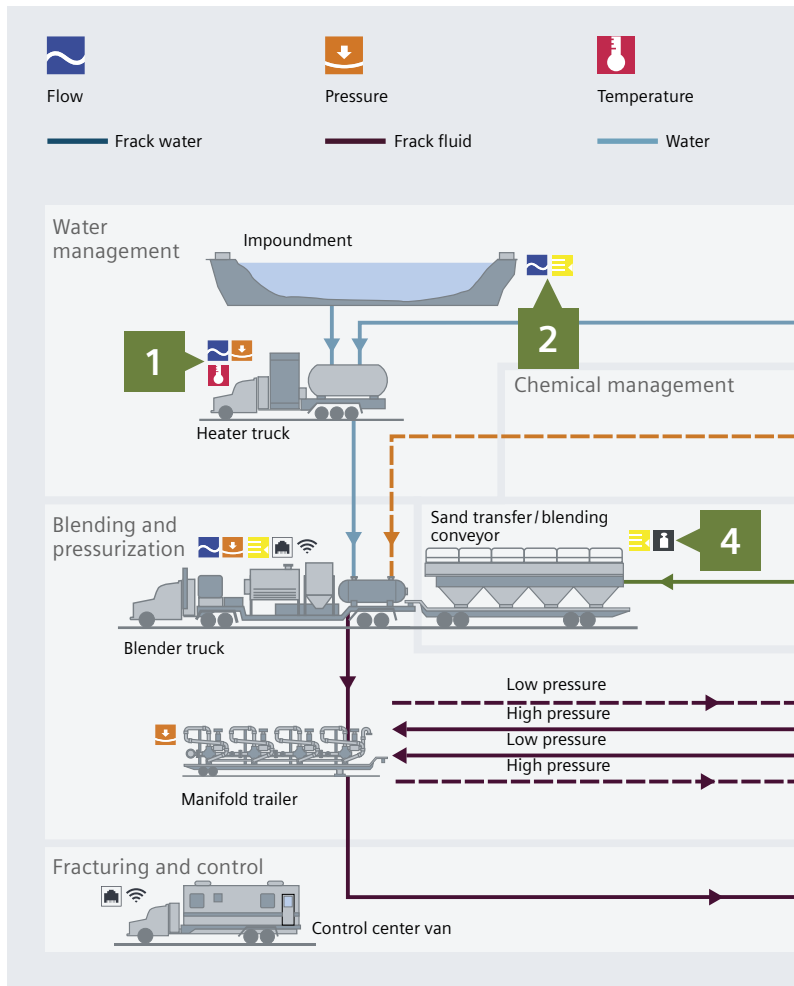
Flow

Pressure

Temperature

Frack water

Frack fluid

Water

Water management

Impoundment

2

1

Heater truck

Chemical management

Blending and pressurization

Sand transfer / blending conveyor

4

Blender truck

Low pressure

High pressure

Low pressure

High pressure

Manifold trailer

Fracturing and control

Control center van